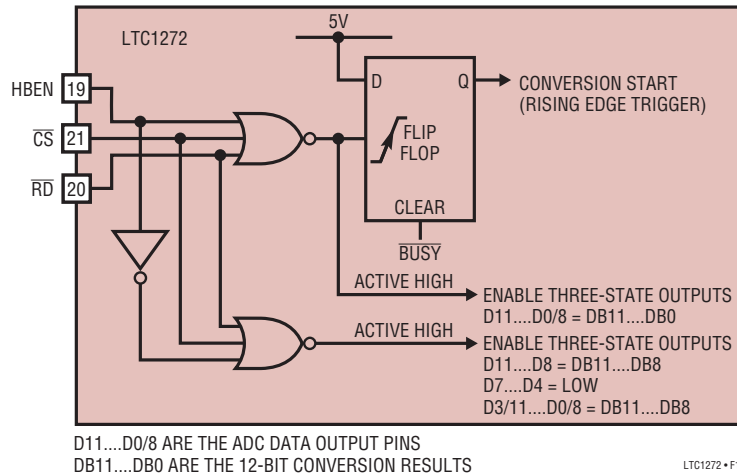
5V

LTC1272

HBEN 19

$\overline{CS}$ 21

$\overline{RD}$ 20

D

Q

CONVERSION START (RISING EDGE TRIGGER)

FLIP FLOP

CLEAR

$\overline{BUSY}$

ACTIVE HIGH

ENABLE THREE-STATE OUTPUTS D11....D0/8 = DB11....DB0

ACTIVE HIGH

ENABLE THREE-STATE OUTPUTS D11....D8 = DB11....DB8 D7....D4 = LOW D3/11....D0/8 = DB11....DB8

D11....D0/8 ARE THE ADC DATA OUTPUT PINS
DB11....DB0 ARE THE 12-BIT CONVERSION RESULTS

LTC1272 • F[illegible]